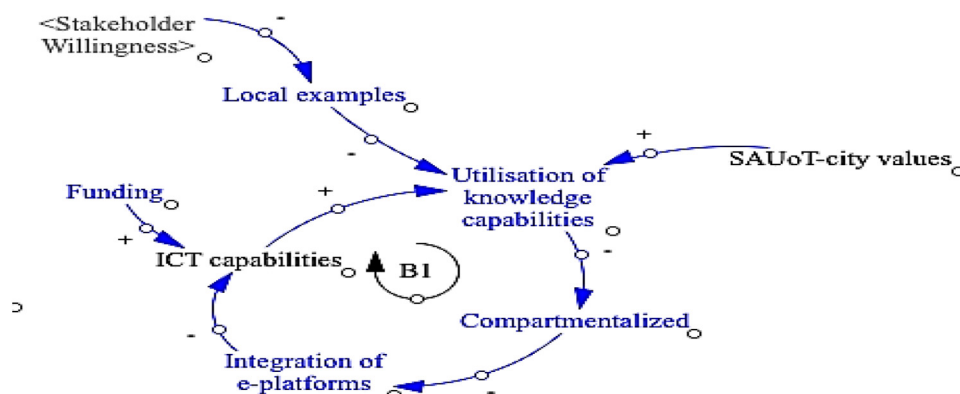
<Stakeholder Willingness>

-

Local examples

-

+

SAUoT-city values

Utilisation of knowledge capabilities

Funding

+

+

ICT capabilities

B1

-

-

Compartmentalized

Integration of e-platforms

-